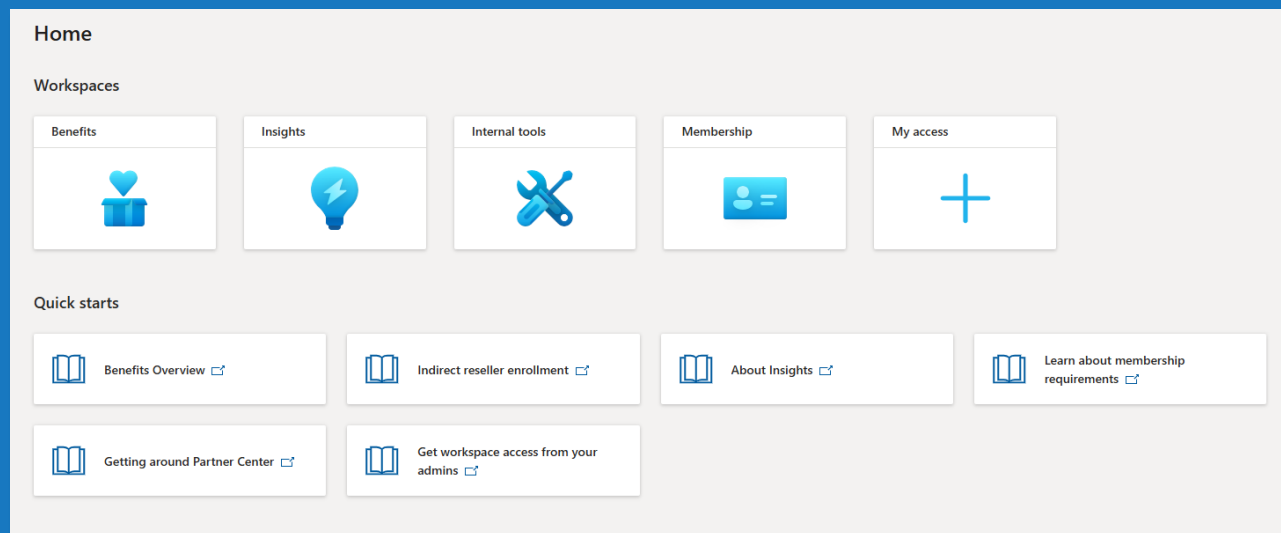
Home

Workspaces

Benefits

Insights

Internal tools

Membership

My access

Quick starts

Benefits Overview

Indirect reseller enrollment

About Insights

Learn about membership requirements

Getting around Partner Center

Get workspace access from your admins